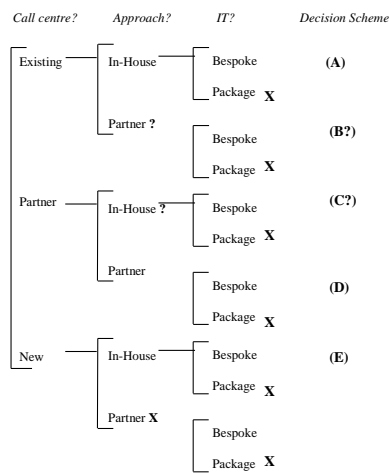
Call centre? Approach? IT? Decision Scheme

Existing

In-House

Bespoke (A)

Package X

Partner ?

Bespoke (B?)

Package X

Partner

In-House ?

Bespoke (C?)

Package X

Partner

Bespoke (D)

Package X

New

In-House

Bespoke (E)

Package X

Partner X

Bespoke

Package X